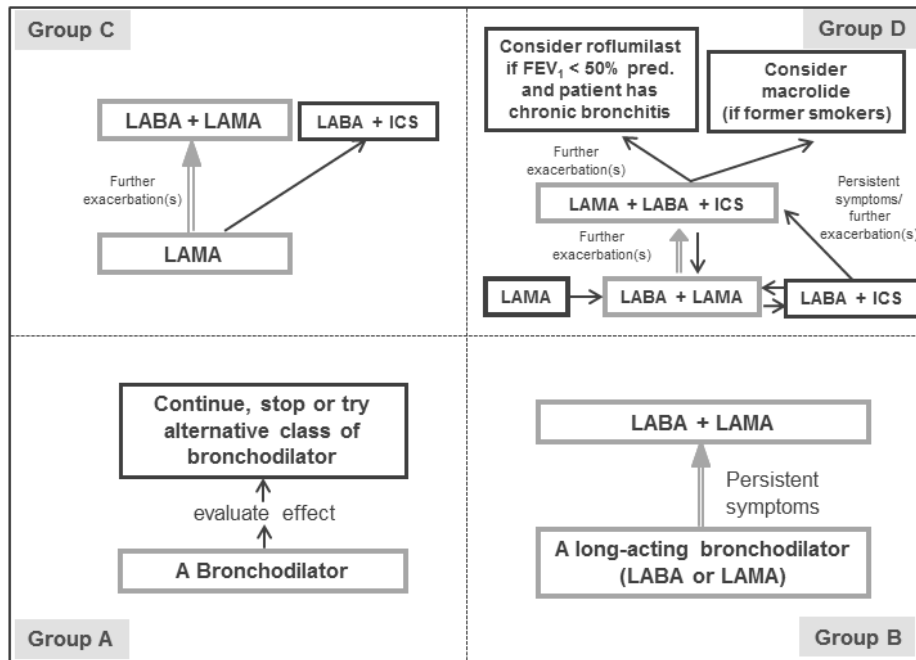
Group C

LABA + LAMA

LABA + ICS

Further exacerbation(s)

LAMA

Group D

Consider roflumilast if $FEV_1$ < 50% pred. and patient has chronic bronchitis

Consider macrolide (if former smokers)

Further exacerbation(s)

LAMA + LABA + ICS

Persistent symptoms/ further exacerbation(s)

Further exacerbation(s)

LAMA

LABA + LAMA

LABA + ICS

Continue, stop or try alternative class of bronchodilator

evaluate effect

A Bronchodilator

Group A

LABA + LAMA

Persistent symptoms

A long-acting bronchodilator (LABA or LAMA)

Group B